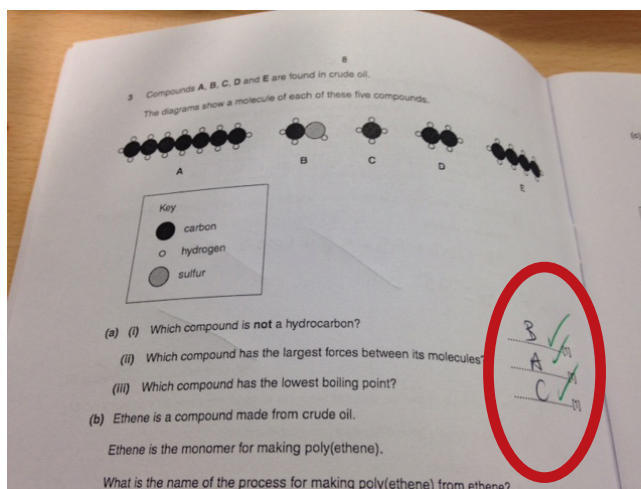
8

3 Compounds **A**, **B**, **C**, **D** and **E** are found in crude oil.

The diagrams show a molecule of each of these five compounds.

A B C D E

Key
carbon
hydrogen
sulfur

(a) (i) Which compound is **not** a hydrocarbon?

B [1]

(ii) Which compound has the largest forces between its molecules?

A [1]

(iii) Which compound has the lowest boiling point?

C [1]

(b) Ethene is a compound made from crude oil.

Ethene is the monomer for making poly(ethene).

What is the name of the process for making poly(ethene) from ethene?